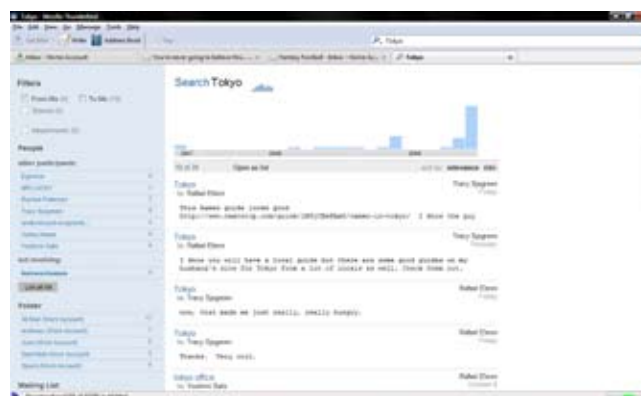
Tokyo - Mozilla Thunderbird

File Edit View Go Message Tools Help

Tokyo

Filters

People

Search Tokyo

Open as list

Tokyo
Rafael Ebron
Tracy Sjogreen

This kamen guide looks good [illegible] I know the guy

Tokyo
Rafael Ebron
Tracy Sjogreen

I know you will have a local guide but there are some good guides on my husband's site for Tokyo from a lot of locals as well. Check them out.

Tokyo
Tracy Sjogreen
Rafael Ebron

wow, that made me just really, really hungry.

Tokyo
Tracy Sjogreen
Rafael Ebron

Thanks. Very cool.

tokyo office
Rafael Ebron

Folder

Mailing List